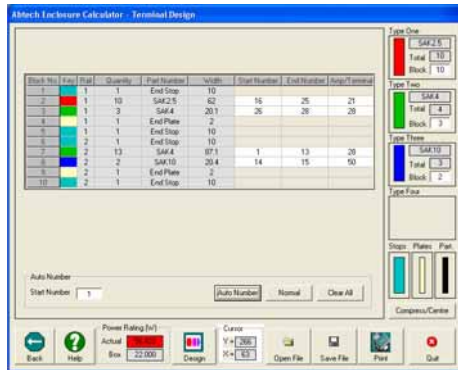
Abtech Enclosure Calculator - Terminal Design

| Block No | Key | Rail | Quantity | Part Number | Width | Start Number | End Number | Amp/Terminal |
|---|---|---|---|---|---|---|---|---|
| 1 | | 1 | 1 | End Stop | 10 | | | |
| 2 | | 1 | 10 | SAK2.5 | 62 | 16 | 25 | 21 |
| 3 | | 1 | 3 | SAK4 | 20.1 | 26 | 28 | 28 |
| 4 | | 1 | 1 | End Plate | 2 | | | |
| 5 | | 1 | 1 | End Stop | 10 | | | |
| 6 | | 2 | 1 | End Stop | 10 | | | |
| 7 | | 2 | 13 | SAK4 | 87.1 | 1 | 13 | 28 |
| 8 | | 2 | 2 | SAK10 | 20.4 | 14 | 15 | 50 |
| 9 | | 2 | 1 | End Plate | 2 | | | |
| 10 | | 2 | 1 | End Stop | 10 | | | |

Auto Number
Start Number 1
Auto Number Normal Clear All

Type One
SAK2.5
Total 10
Block 10

Type Two
SAK4
Total 4
Block 3

Type Three
SAK10
Total 3
Block 2

Type Four

Stops Plates Part

Compress/Centre

Back Help
Power Rating (W)
Actual 36.420
Box 22.000
Design
Cursor
Y = 266
X = 63
Open File Save File Print Quit